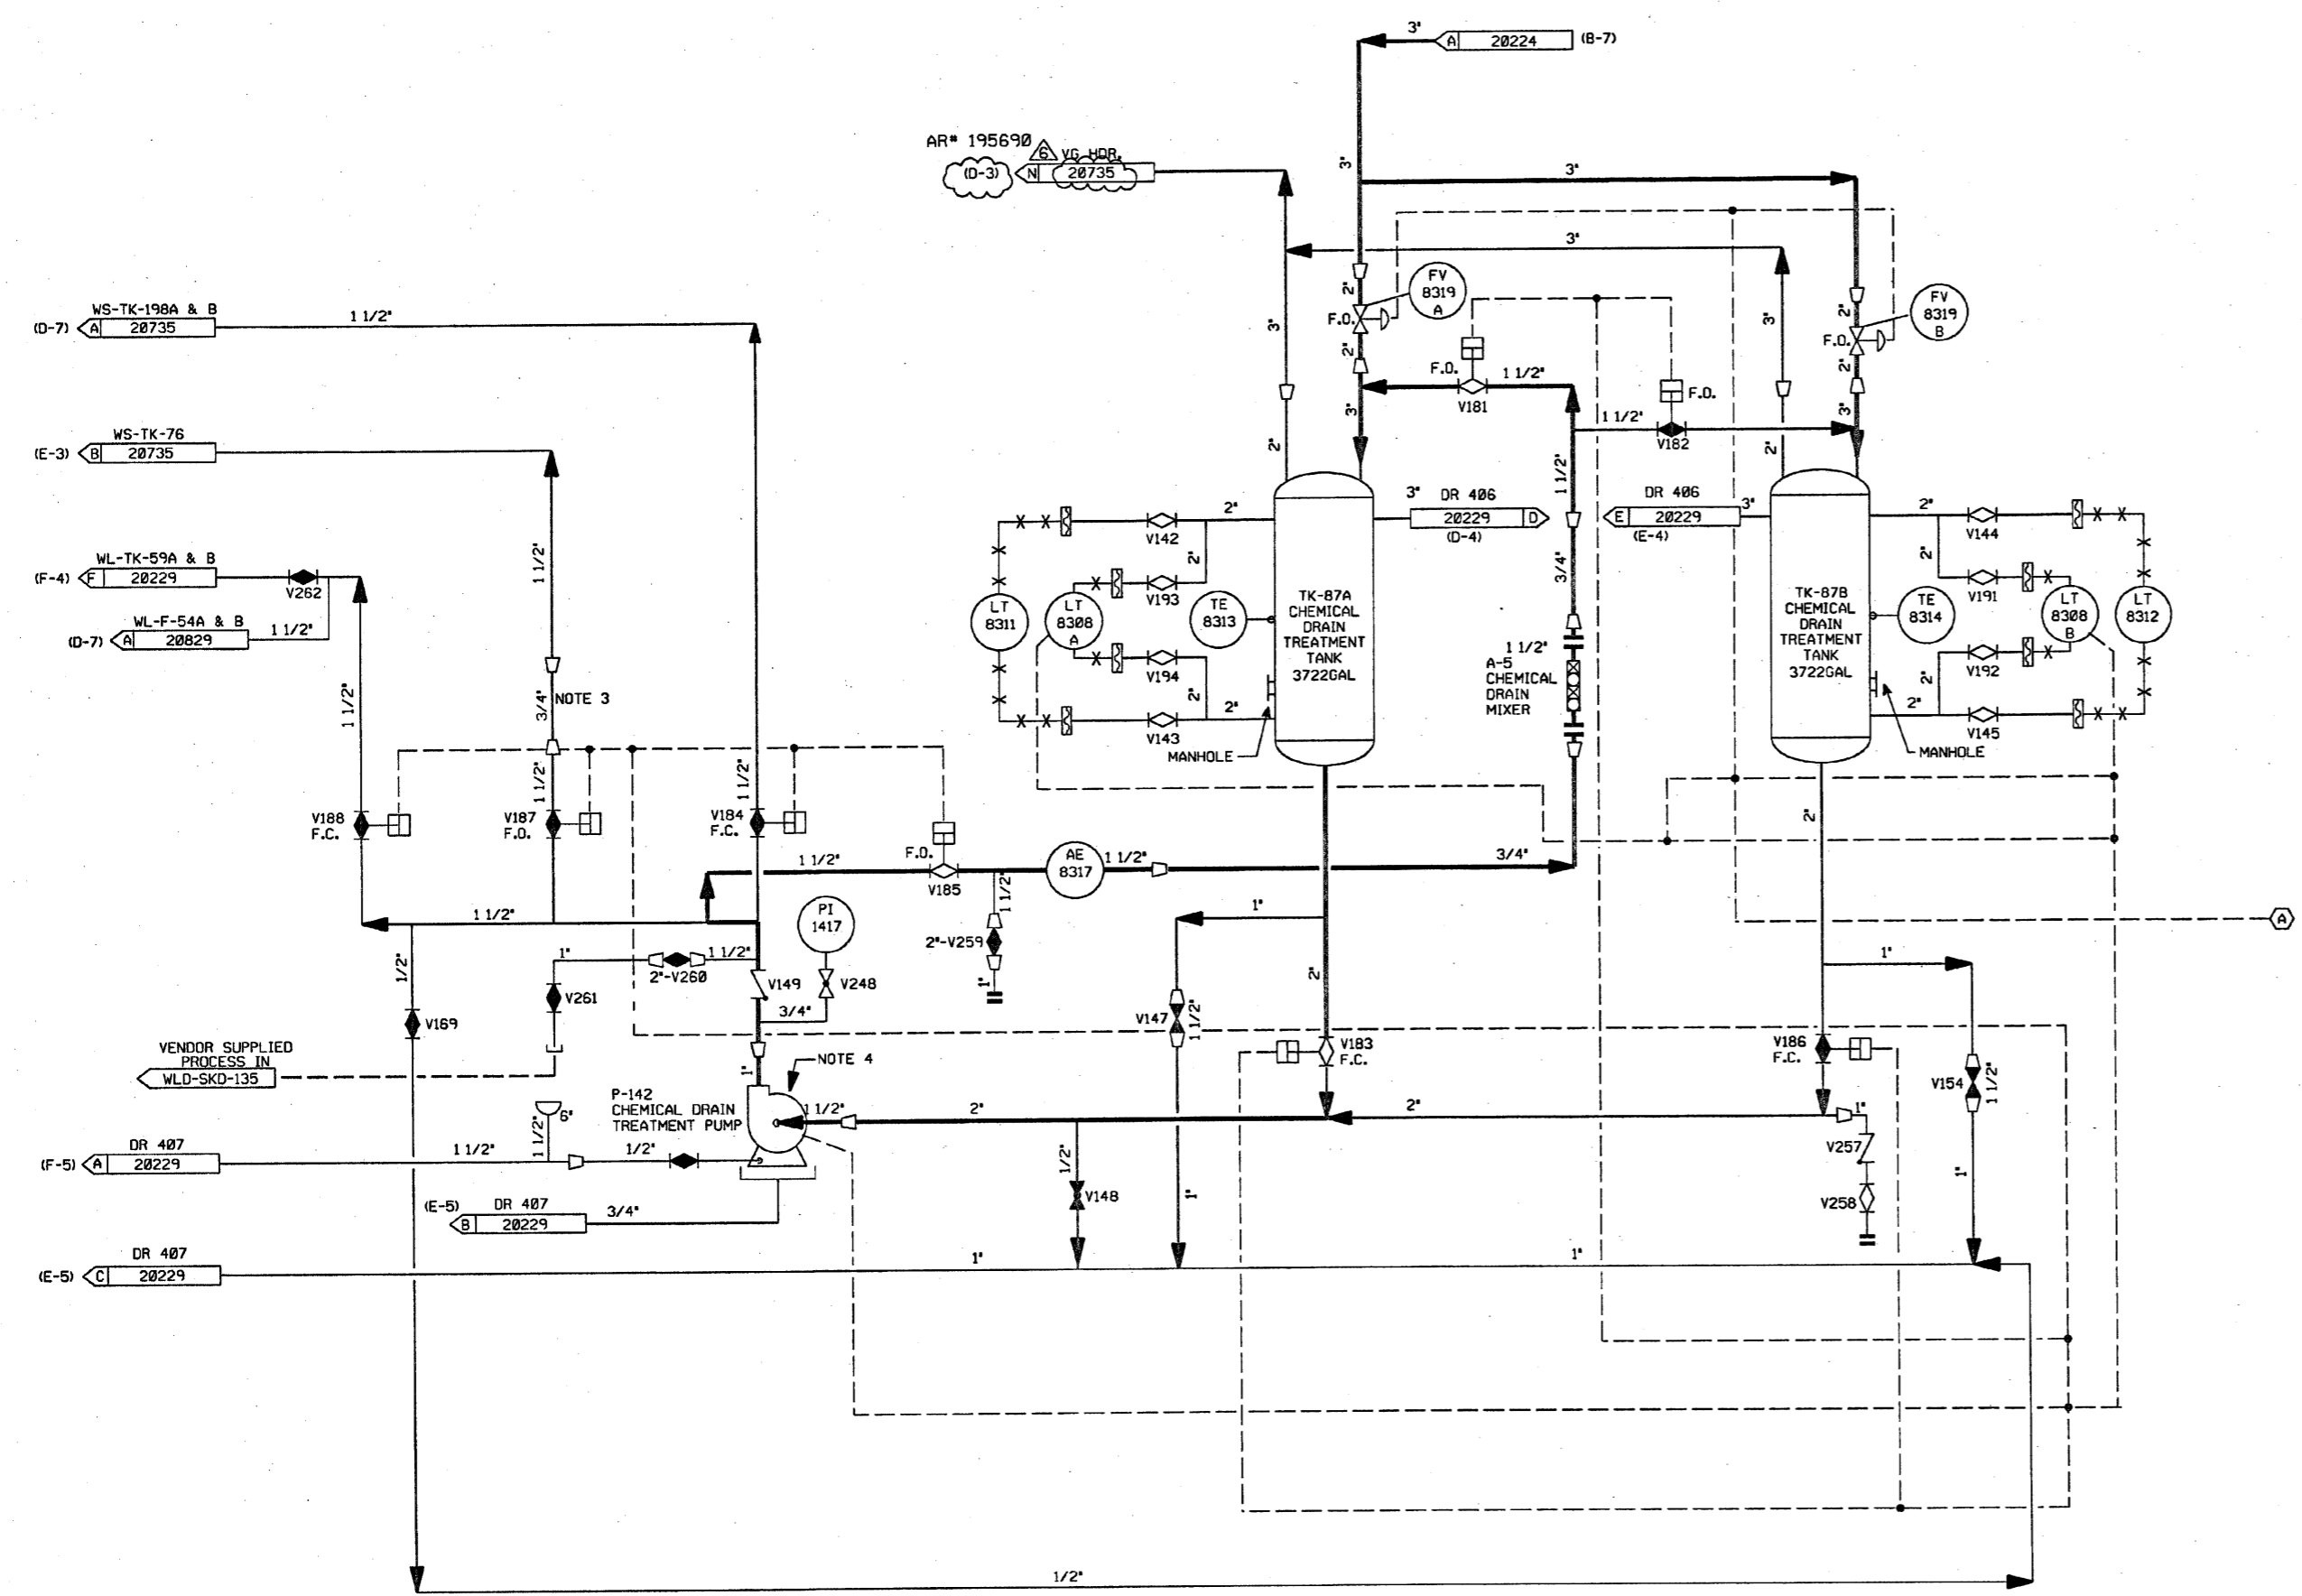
3"
A 20224 (B-7)

AR# 195690 6 VG HDR.
(D-3) N 20735

3"
3"
3"

WS-TK-198A & B
(D-7) A 20735
1 1/2"

FV 8319 A
F.O.
2"
2"
3"
3"
F.O.
1 1/2"
V181
1 1/2"
F.O.
V182
3"
2"
FV 8319 B
F.O.
2"
2"
3"
2"

WS-TK-76
(E-3) B 20735
1 1/2"

WL-TK-59A & B
(F-4) F 20229
V262
WL-F-54A & B
(D-7) A 20829
1 1/2"

2"
V142
2"
LT 8311
LT 8308 A
V193
TE 8313
V194
2"
2"
V143
MANHOLE

TK-87A CHEMICAL DRAIN TREATMENT TANK 3722GAL
3" DR 406
20229 D
(D-4)
1 1/2"
3/4"
1 1/2"
A-5 CHEMICAL DRAIN MIXER

DR 406
E 20229 3"
(E-4)
TK-87B CHEMICAL DRAIN TREATMENT TANK 3722GAL
TE 8314
2"
V144
2"
V191
LT 8308 B
LT 8312
V192
2"
2"
V145
MANHOLE

1 1/2"
3/4" NOTE 3
1 1/2"
1 1/2"
V188 F.C.
V187 F.O.
V184 F.C.
F.O.
1 1/2"
V185
AE 8317
1 1/2"
3/4"
1 1/2"
2"-V259
1"
1 1/2"
PI 1417
1"
2"-V260
1 1/2"
V261
V149
V248
3/4"
1/2"
V169
1"
V147
1 1/2"
2"
V183 F.C.
2"
1"
V186 F.C.
A

VENDOR SUPPLIED PROCESS IN
WLD-SKD-135
NOTE 4
P-142 CHEMICAL DRAIN TREATMENT PUMP
1"
1 1/2"
2"
2"
1"
V154
1 1/2"
6"
1 1/2"
DR 407
(F-5) A 20229
1 1/2"
1/2"
V257
V258
1"
1/2"
V148
1"
(E-5) DR 407
B 20229
3/4"
DR 407
(E-5) C 20229
1"
1"
1/2"